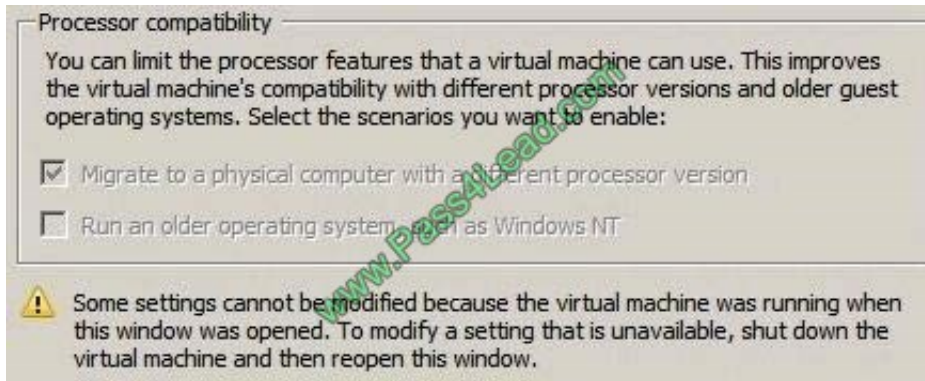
Processor compatibility

You can limit the processor features that a virtual machine can use. This improves the virtual machine's compatibility with different processor versions and older guest operating systems. Select the scenarios you want to enable:

Migrate to a physical computer with a different processor version

Run an older operating system, such as Windows NT

www.Pass4Lead.com

Some settings cannot be modified because the virtual machine was running when this window was opened. To modify a setting that is unavailable, shut down the virtual machine and then reopen this window.